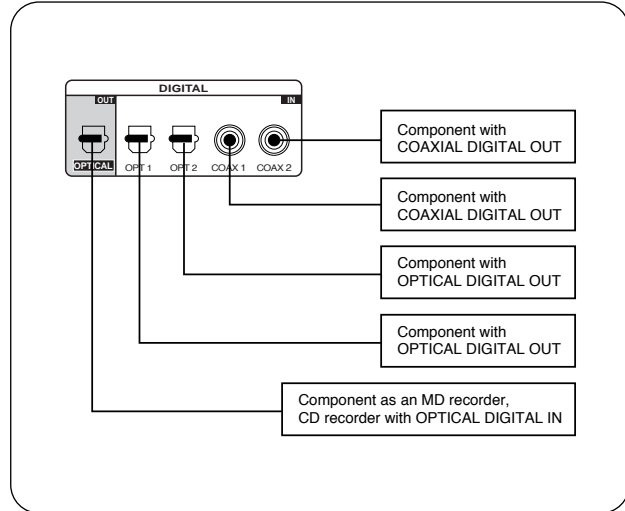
DIGITAL

OUT

IN

OPTICAL

OPT 1

OPT 2

COAX 1

COAX 2

Component with COAXIAL DIGITAL OUT

Component with COAXIAL DIGITAL OUT

Component with OPTICAL DIGITAL OUT

Component with OPTICAL DIGITAL OUT

Component as an MD recorder, CD recorder with OPTICAL DIGITAL IN